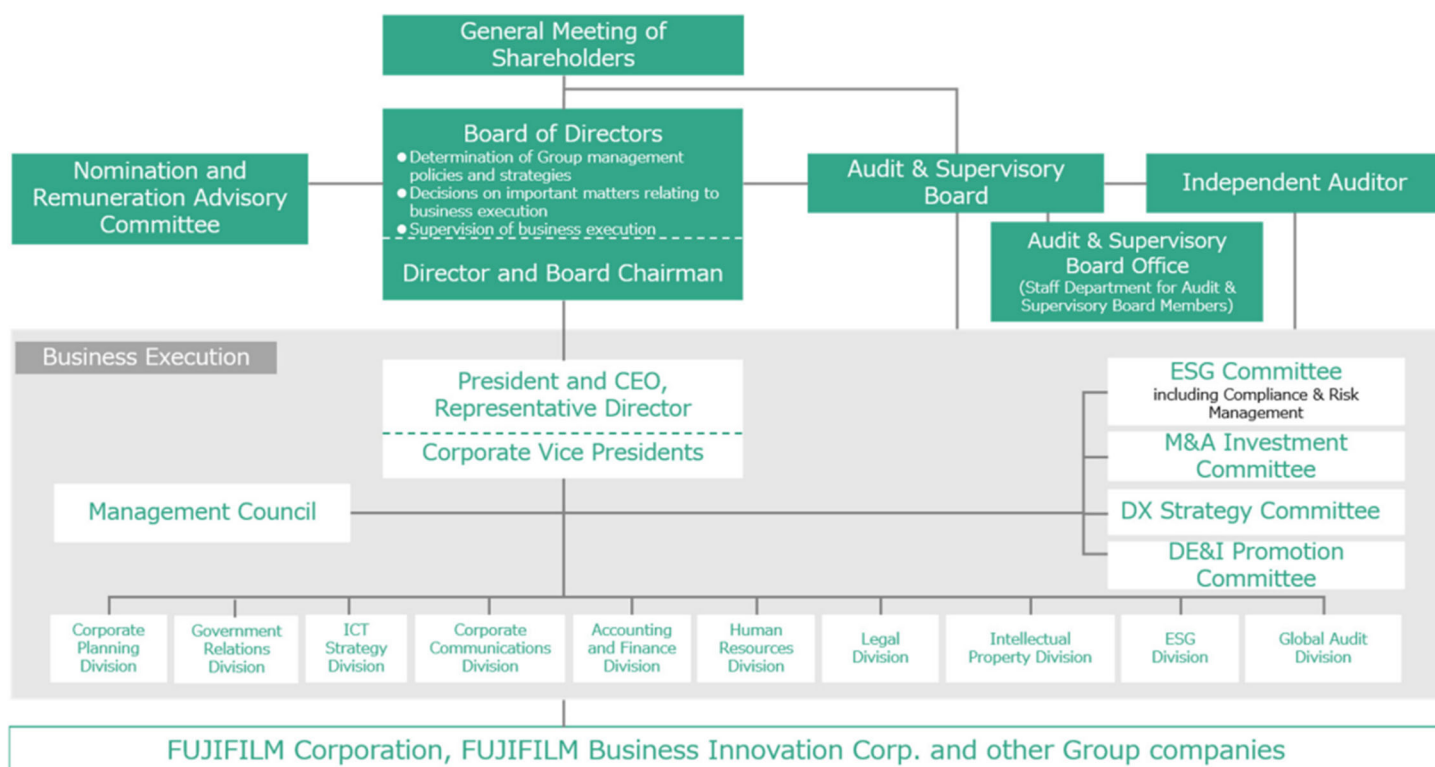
General Meeting of Shareholders

Board of Directors
● Determination of Group management policies and strategies
● Decisions on important matters relating to business execution
● Supervision of business execution

Director and Board Chairman

Nomination and Remuneration Advisory Committee

Audit & Supervisory Board

Independent Auditor

Audit & Supervisory Board Office
(Staff Department for Audit & Supervisory Board Members)

Business Execution

President and CEO, Representative Director

Corporate Vice Presidents

ESG Committee
including Compliance & Risk Management

M&A Investment Committee

DX Strategy Committee

DE&I Promotion Committee

Management Council

Corporate Planning Division

Government Relations Division

ICT Strategy Division

Corporate Communications Division

Accounting and Finance Division

Human Resources Division

Legal Division

Intellectual Property Division

ESG Division

Global Audit Division

FUJIFILM Corporation, FUJIFILM Business Innovation Corp. and other Group companies